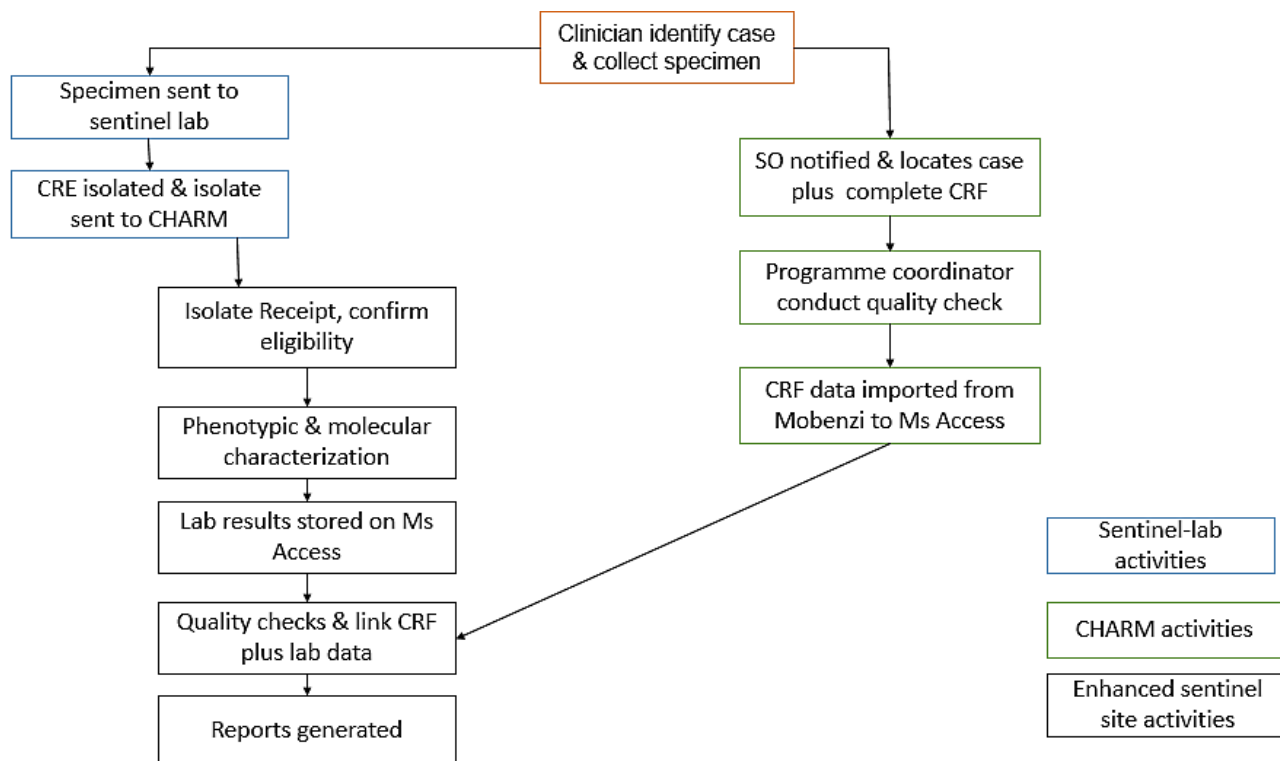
Clinician identify case & collect specimen

Specimen sent to sentinel lab

CRE isolated & isolate sent to CHARM

Isolate Receipt, confirm eligibility

Phenotypic & molecular characterization

Lab results stored on Ms Access

Quality checks & link CRF plus lab data

Reports generated

SO notified & locates case plus complete CRF

Programme coordinator conduct quality check

CRF data imported from Mobenzi to Ms Access

Sentinel-lab activities

CHARM activities

Enhanced sentinel site activities